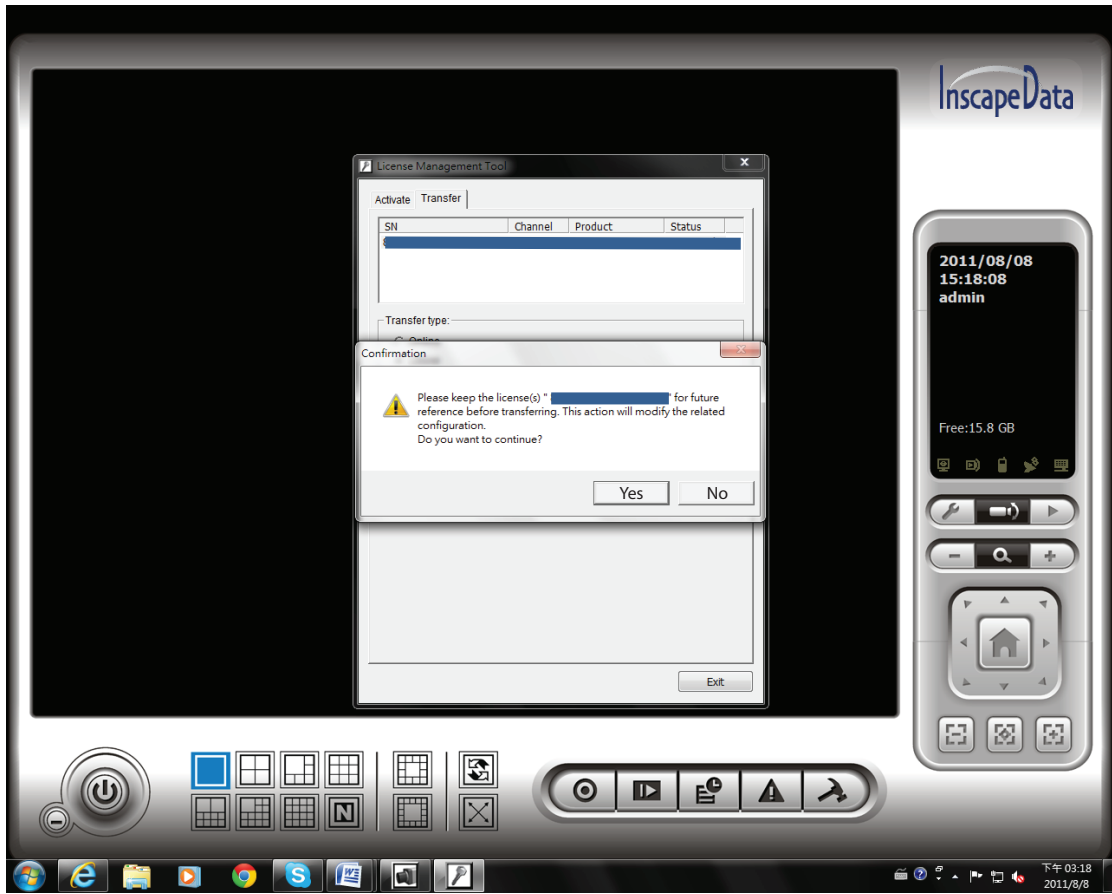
InscapeData

License Management Tool

Activate Transfer

| SN | Channel | Product | Status |
|---|---|---|---|

Transfer type:

Online

Confirmation

Please keep the license(s) " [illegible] " for future reference before transferring. This action will modify the related configuration.
Do you want to continue?

Yes No

Exit

2011/08/08
15:18:08
admin

Free:15.8 GB

N

下午 03:18
2011/8/8